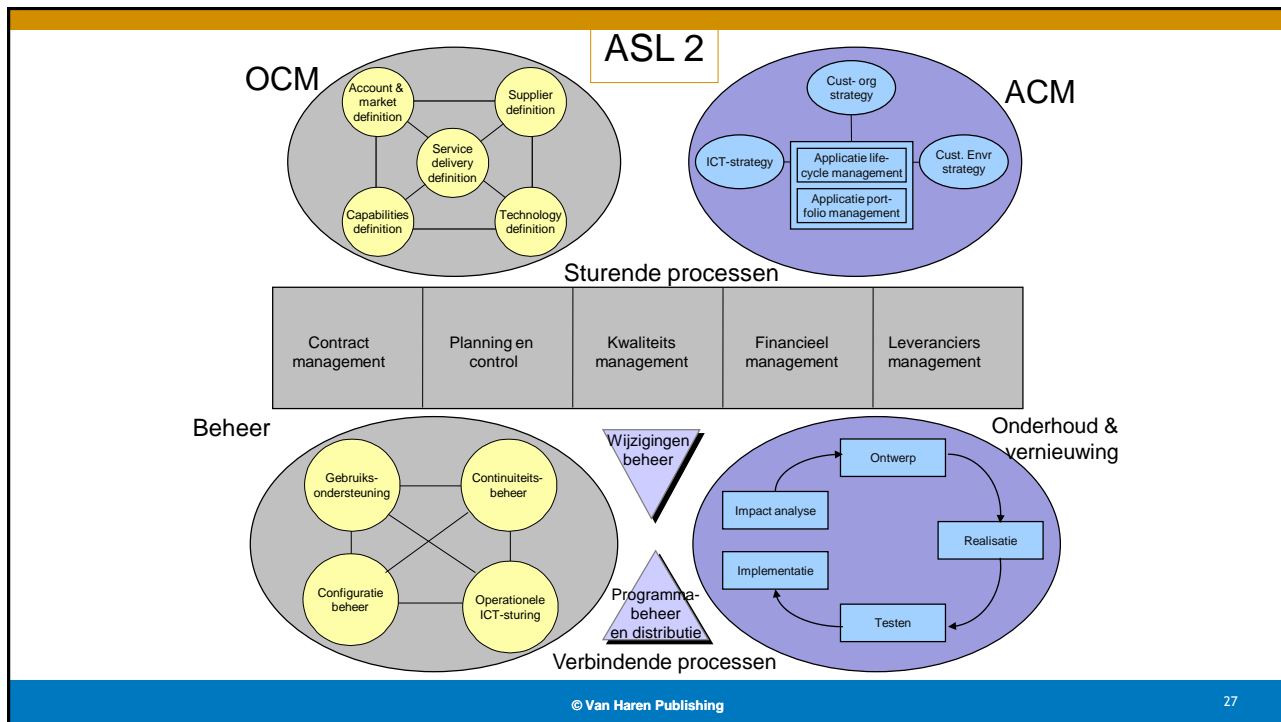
ASL 2

OCM

Account & market definition

Supplier definition

Service delivery definition

Capabilities definition

Technology definition

ACM

Cust- org strategy

ICT-strategy

Applicatie life-cycle management

Applicatie port-folio management

Cust. Envr strategy

Sturende processen

| Contract management | Planning en control | Kwaliteits management | Financieel management | Leveranciers management |
|---|---|---|---|---|

Beheer

Gebruiks-ondersteuning

Continuiteits-beheer

Configuratie beheer

Operationele ICT-sturing

Wijzigingen beheer

Programma-beheer en distributie

Verbindende processen

Onderhoud & vernieuwing

Ontwerp

Impact analyse

Realisatie

Implementatie

Testen

© Van Haren Publishing

27